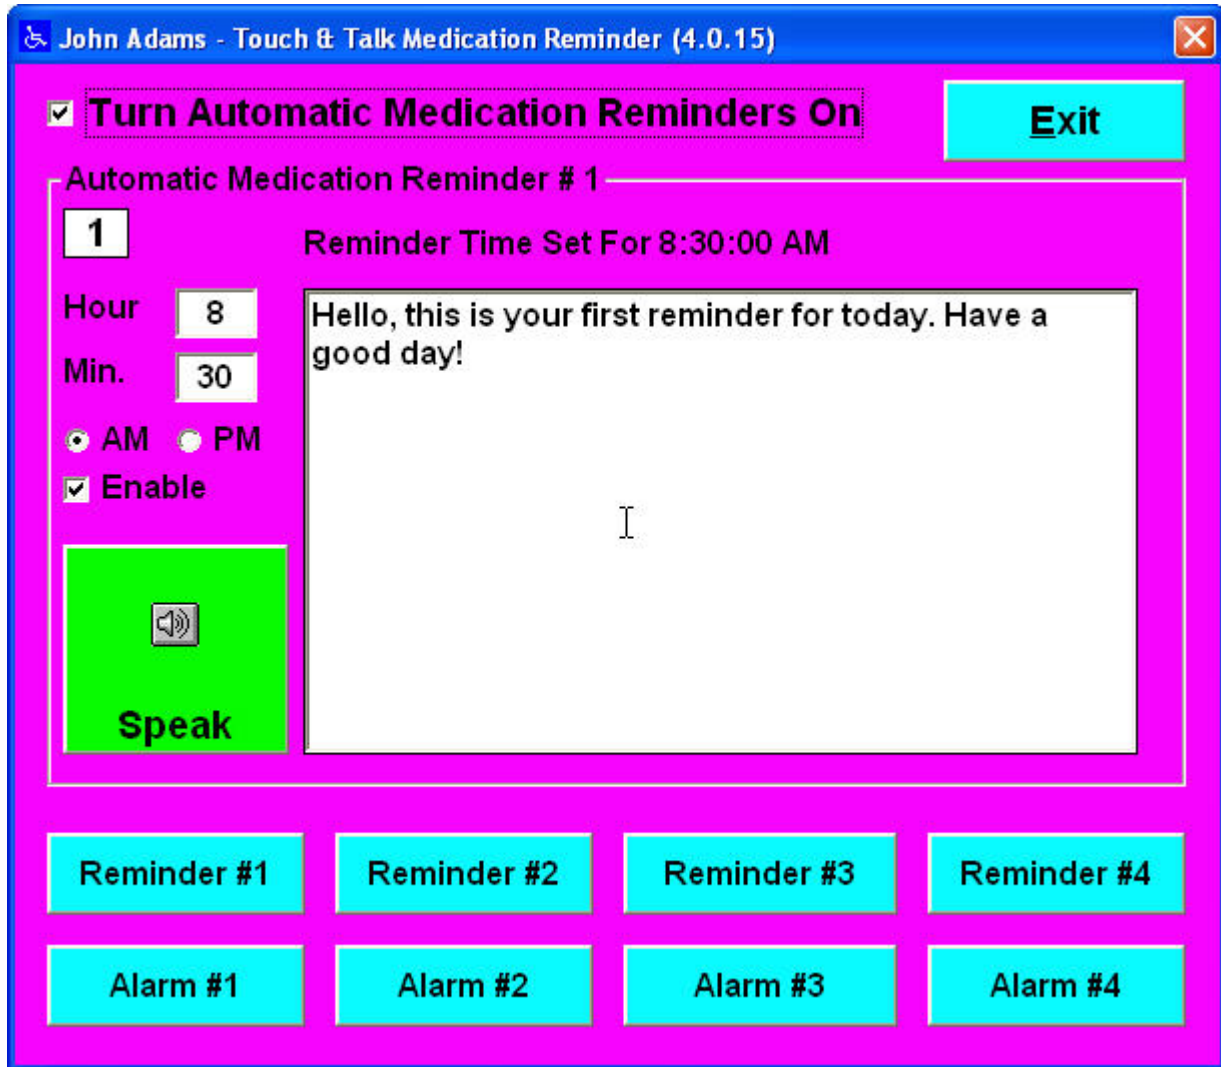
John Adams - Touch & Talk Medication Reminder (4.0.15)

Turn Automatic Medication Reminders On

Exit

Automatic Medication Reminder # 1

1

Reminder Time Set For 8:30:00 AM

Hour 8

Min. 30

AM PM

Enable

Hello, this is your first reminder for today. Have a good day!

Speak

Reminder #1

Reminder #2

Reminder #3

Reminder #4

Alarm #1

Alarm #2

Alarm #3

Alarm #4